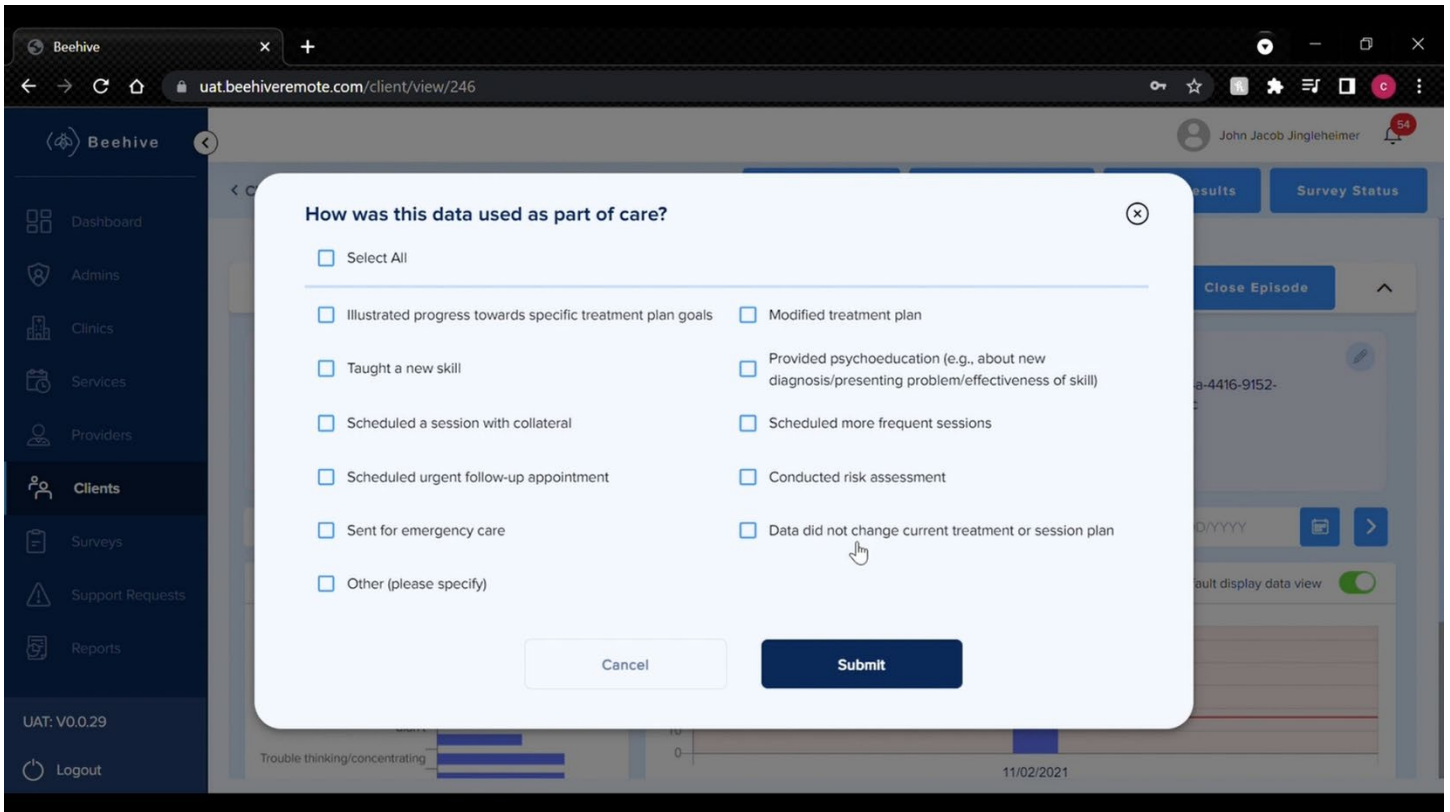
Beehive
uat.beehiveremote.com/client/view/246

Beehive

John Jacob Jingleheimer 54

Dashboard
Admins
Clinics
Services
Providers
Clients
Surveys
Support Requests
Reports

UAT: V0.0.29
Logout

esults Survey Status

Close Episode

a-4416-9152-

D/YYYY

ault display data view

Trouble thinking/concentrating

10
0
11/02/2021

How was this data used as part of care?

Select All

Illustrated progress towards specific treatment plan goals
Modified treatment plan
Taught a new skill
Provided psychoeducation (e.g., about new diagnosis/presenting problem/effectiveness of skill)
Scheduled a session with collateral
Scheduled more frequent sessions
Scheduled urgent follow-up appointment
Conducted risk assessment
Sent for emergency care
Data did not change current treatment or session plan
Other (please specify)

Cancel
Submit